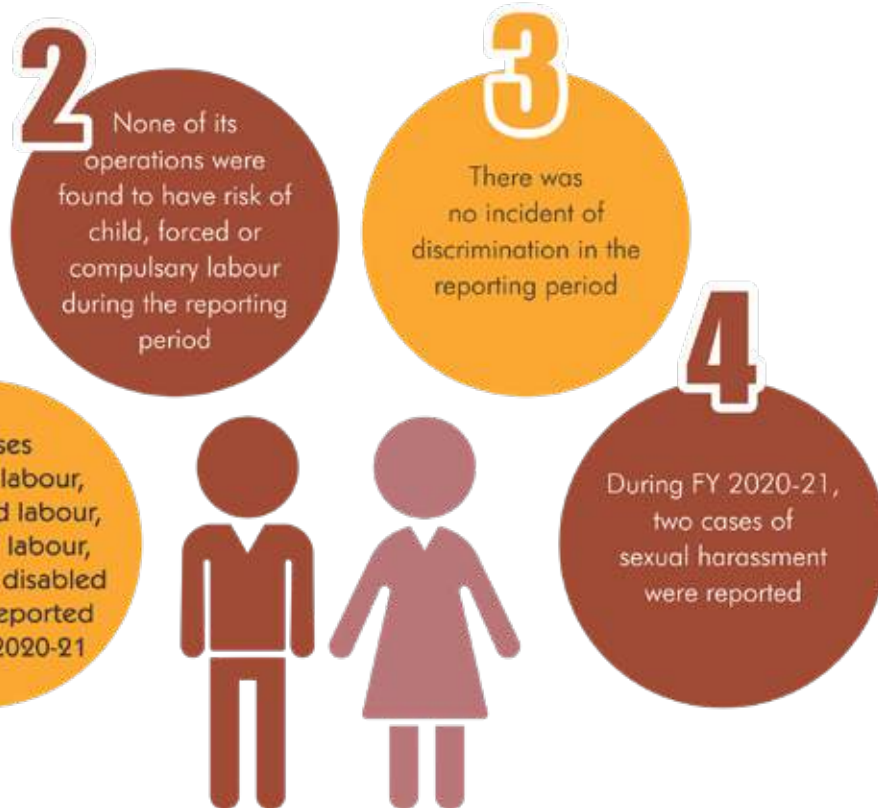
2

None of its operations were found to have risk of child, forced or compulsary labour during the reporting period

3

There was no incident of discrimination in the reporting period

ses
labour,
d labour,
labour,
disabled
eported
2020-21

4

During FY 2020-21, two cases of sexual harassment were reported